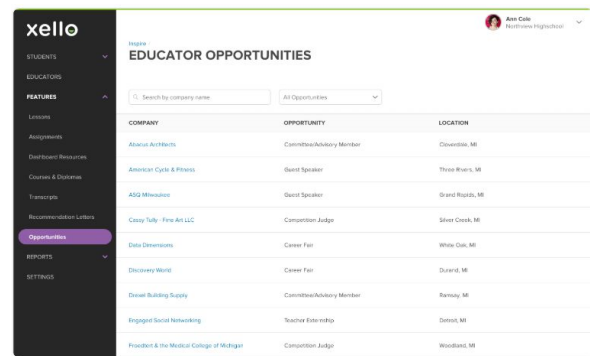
xello

STUDENTS
EDUCATORS
FEATURES
Lessons
Assignments
Dashboard Resources
Courses & Diplomas
Transcripts
Recommendation Letters
Opportunities
REPORTS
SETTINGS

Ann Cole
Northview Highschool

Inspire
EDUCATOR OPPORTUNITIES

Search by company name
All Opportunities

| COMPANY | OPPORTUNITY | LOCATION |
|---|---|---|
| Abacus Architects | Committee/Advisory Member | Cloverdale, MI |
| American Cycle & Fitness | Guest Speaker | Three Rivers, MI |
| ASQ Milwaukee | Guest Speaker | Grand Rapids, MI |
| Cassy Tully - Fine Art LLC | Competition Judge | Silver Creek, MI |
| Data Dimensions | Career Fair | White Oak, MI |
| Discovery World | Career Fair | Durand, MI |
| Drexel Building Supply | Committee/Advisory Member | Ramsay, MI |
| Engaged Social Networking | Teacher Externship | Detroit, MI |
| Froedtert & the Medical College of Michigan | Competition Judge | Woodland, MI |